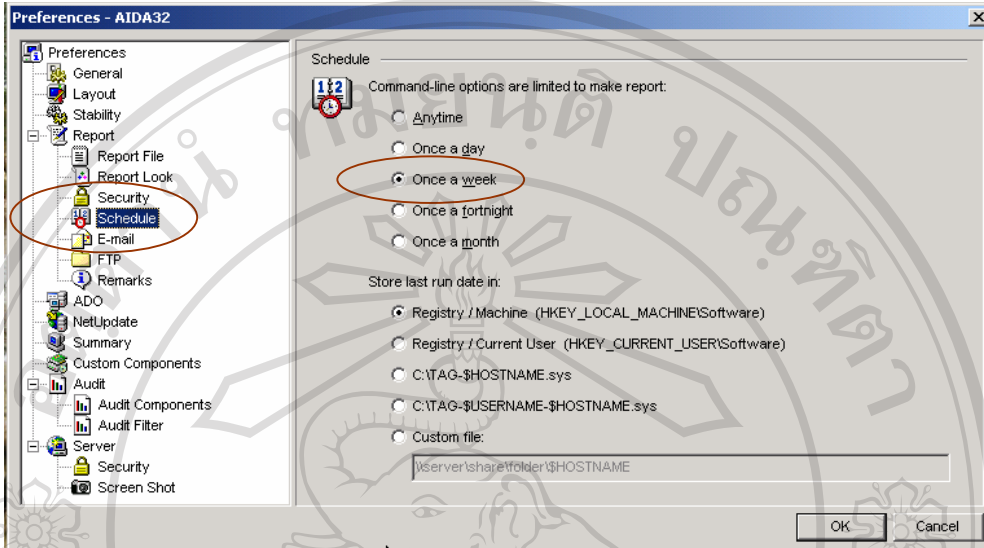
Preferences - AIDA32

Preferences
General
Layout
Stability
Report
Report File
Report Look
Security
Schedule
E-mail
FTP
Remarks
ADO
NetUpdate
Summary
Custom Components
Audit
Audit Components
Audit Filter
Server
Security
Screen Shot

Schedule

Command-line options are limited to make report:

Anytime
Once a day
Once a week
Once a fortnight
Once a month

Store last run date in:

Registry / Machine (HKEY_LOCAL_MACHINE\Software)
Registry / Current User (HKEY_CURRENT_USER\Software)
C:\TAG-$HOSTNAME.sys
C:\TAG-$USERNAME-$HOSTNAME.sys
Custom file:
\\server\share\folder\$HOSTNAME

OK
Cancel